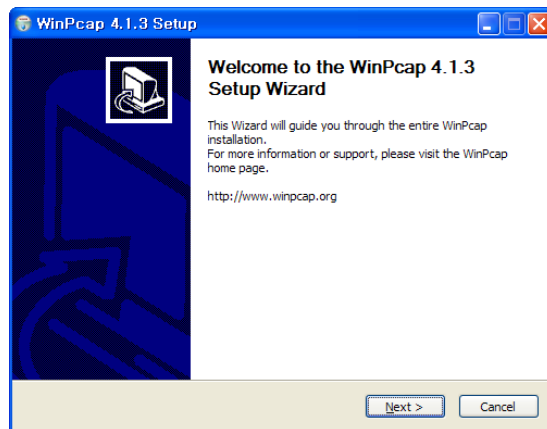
WinPcap 4.1.3 Setup

Welcome to the WinPcap 4.1.3 Setup Wizard

This Wizard will guide you through the entire WinPcap installation.
For more information or support, please visit the WinPcap home page.

http://www.winpcap.org

Next >
Cancel